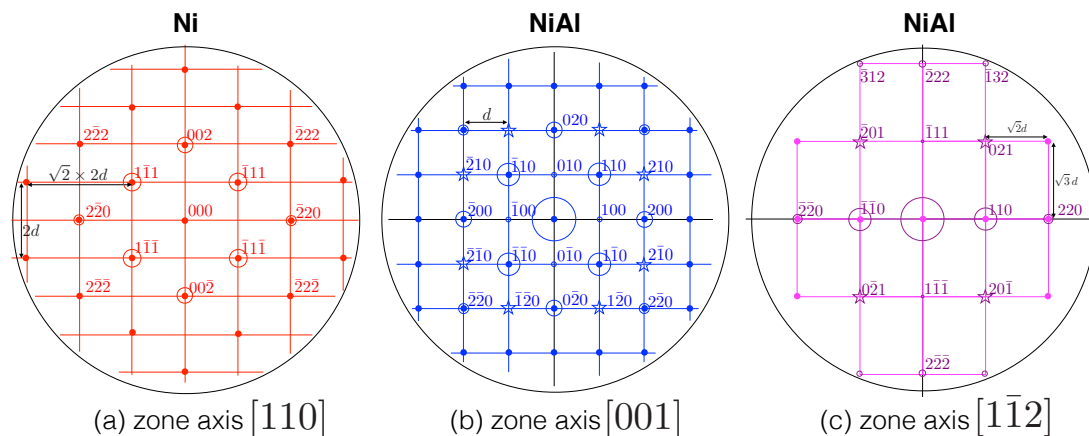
Ni

$2\bar{2}2$ $002$ $\bar{2}22$
$\sqrt{2} \times 2d$
$1\bar{1}1$ $\bar{1}11$
$2d$
$2\bar{2}0$ $000$ $\bar{2}20$
$1\bar{1}\bar{1}$ $\bar{1}1\bar{1}$
$2\bar{2}\bar{2}$ $00\bar{2}$ $\bar{2}2\bar{2}$

(a) zone axis $[110]$

NiAl

$d$
$020$
$\bar{2}10$ $\bar{1}10$ $010$ $110$ $210$
$\bar{2}00$ $\bar{1}00$ $100$ $200$
$\bar{2}\bar{1}0$ $\bar{1}\bar{1}0$ $0\bar{1}0$ $1\bar{1}0$ $2\bar{1}0$
$\bar{2}\bar{2}0$ $\bar{1}\bar{2}0$ $0\bar{2}0$ $1\bar{2}0$ $2\bar{2}0$

(b) zone axis $[001]$

NiAl

$\bar{3}12$ $\bar{2}22$ $\bar{1}32$
$\bar{2}01$ $\bar{1}11$ $\sqrt{2}d$ $021$
$\sqrt{3}d$
$\bar{2}\bar{2}0$ $\bar{1}\bar{1}0$ $110$ $220$
$0\bar{2}\bar{1}$ $1\bar{1}\bar{1}$ $20\bar{1}$
$2\bar{2}\bar{2}$

(c) zone axis $[1\bar{1}2]$